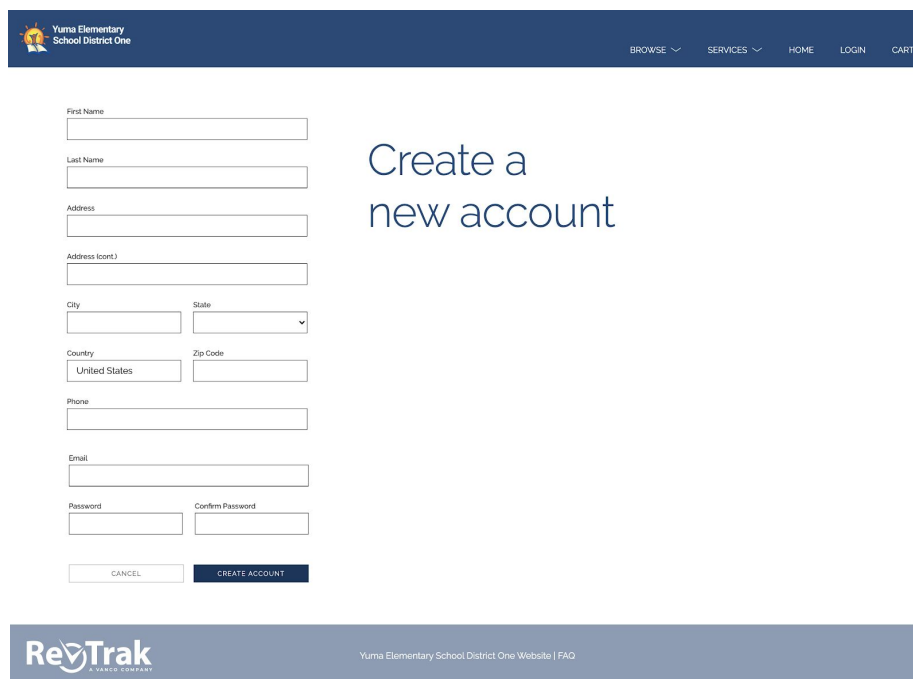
Yuma Elementary School District One

BROWSE SERVICES HOME LOGIN CART

First Name

Last Name

Address

Address (cont.)

City

State

Country

United States

Zip Code

Phone

Email

Password

Confirm Password

CANCEL

CREATE ACCOUNT

Create a new account

RevTrak
A VANCO COMPANY

Yuma Elementary School District One Website | FAQ